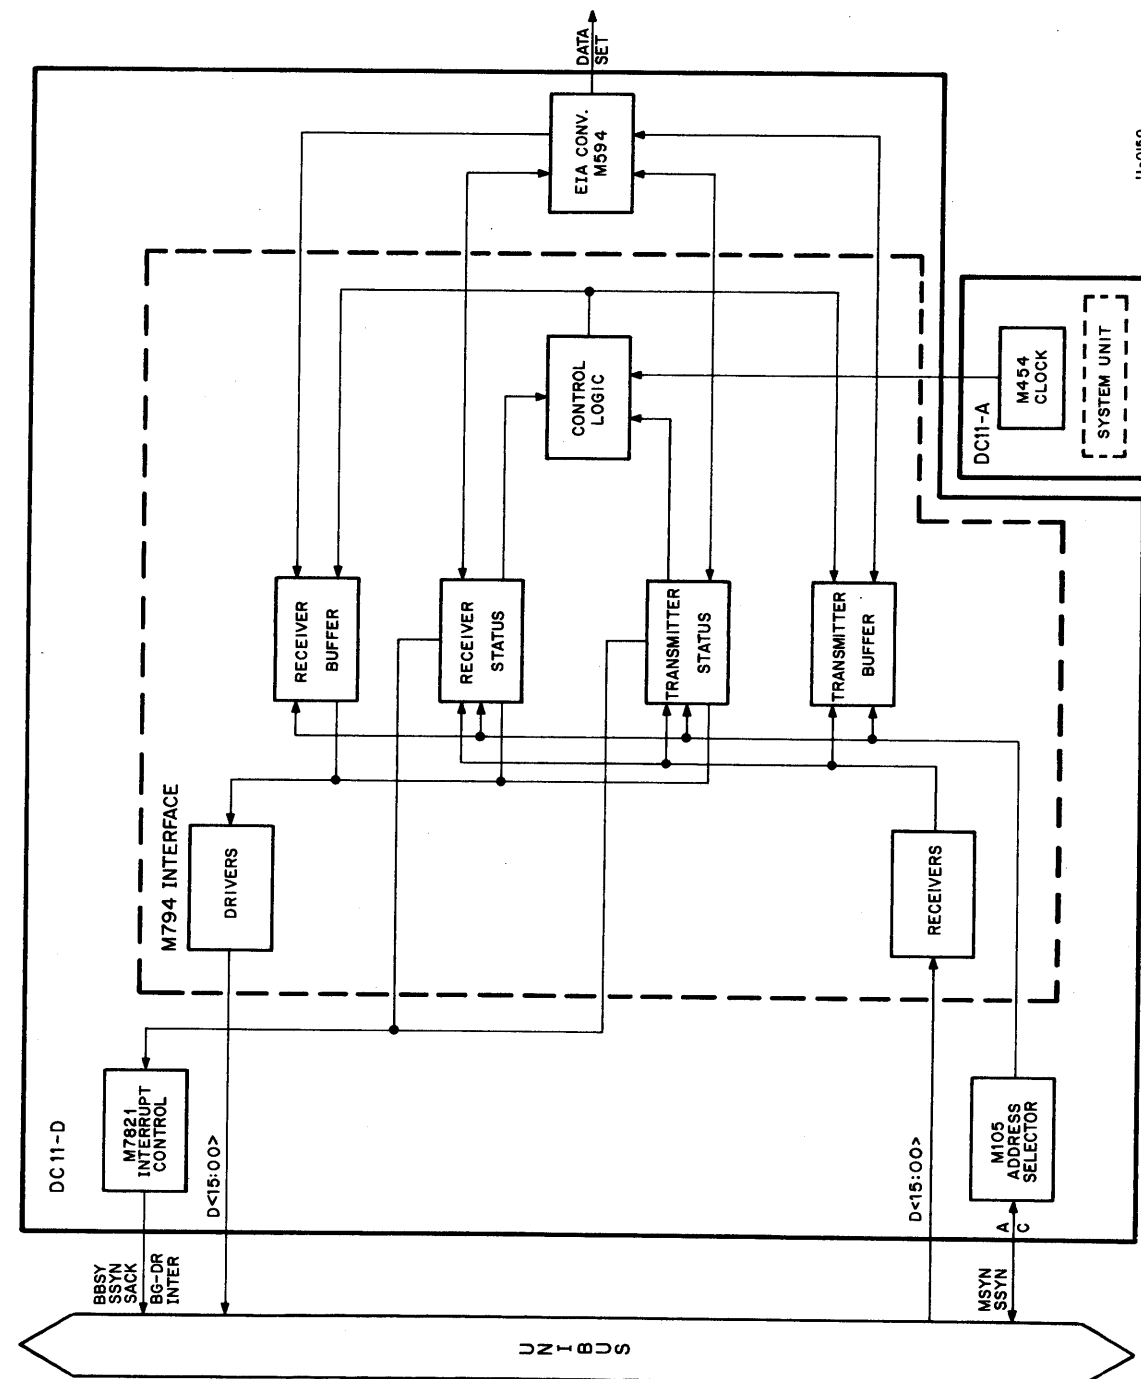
DATA SET

EIA CONV. M594

CONTROL LOGIC

DC11-A

M454 CLOCK

SYSTEM UNIT

RECEIVER BUFFER

RECEIVER STATUS

TRANSMITTER STATUS

TRANSMITTER BUFFER

M794 INTERFACE

DRIVERS

RECEIVERS

DC 11-D

M7821 INTERRUPT CONTROL

D<15:00>

D<15:00>

M105 ADDRESS SELECTOR

BBSY SSYN SACK

BG-DR INTER

A C

MSYN SSYN

UNIBUS

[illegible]